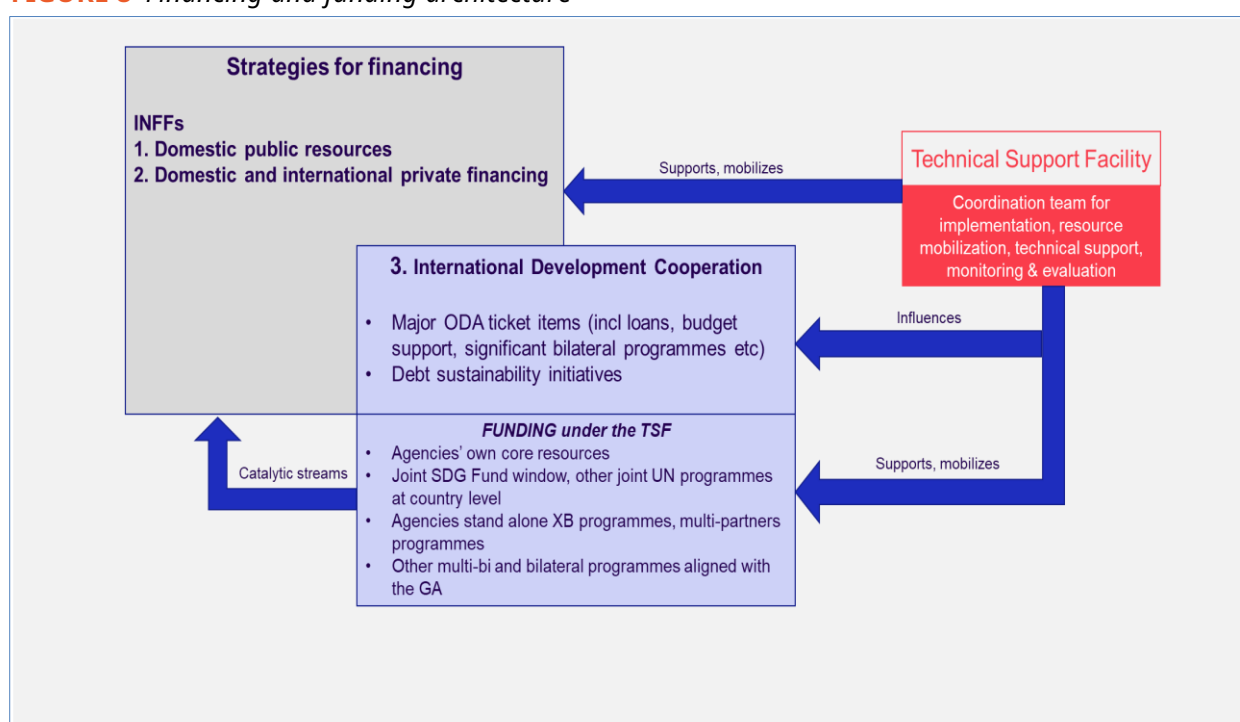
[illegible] Financing and funding architecture

Strategies for financing

INFFs
1. Domestic public resources
2. Domestic and international private financing

Supports, mobilizes

Technical Support Facility

Coordination team for implementation, resource mobilization, technical support, monitoring & evaluation

3. International Development Cooperation

• Major ODA ticket items (incl loans, budget support, significant bilateral programmes etc)
• Debt sustainability initiatives

Influences

FUNDING under the TSF
• Agencies' own core resources
• Joint SDG Fund window, other joint UN programmes at country level
• Agencies stand alone XB programmes, multi-partners programmes
• Other multi-bi and bilateral programmes aligned with the GA

Catalytic streams

Supports, mobilizes